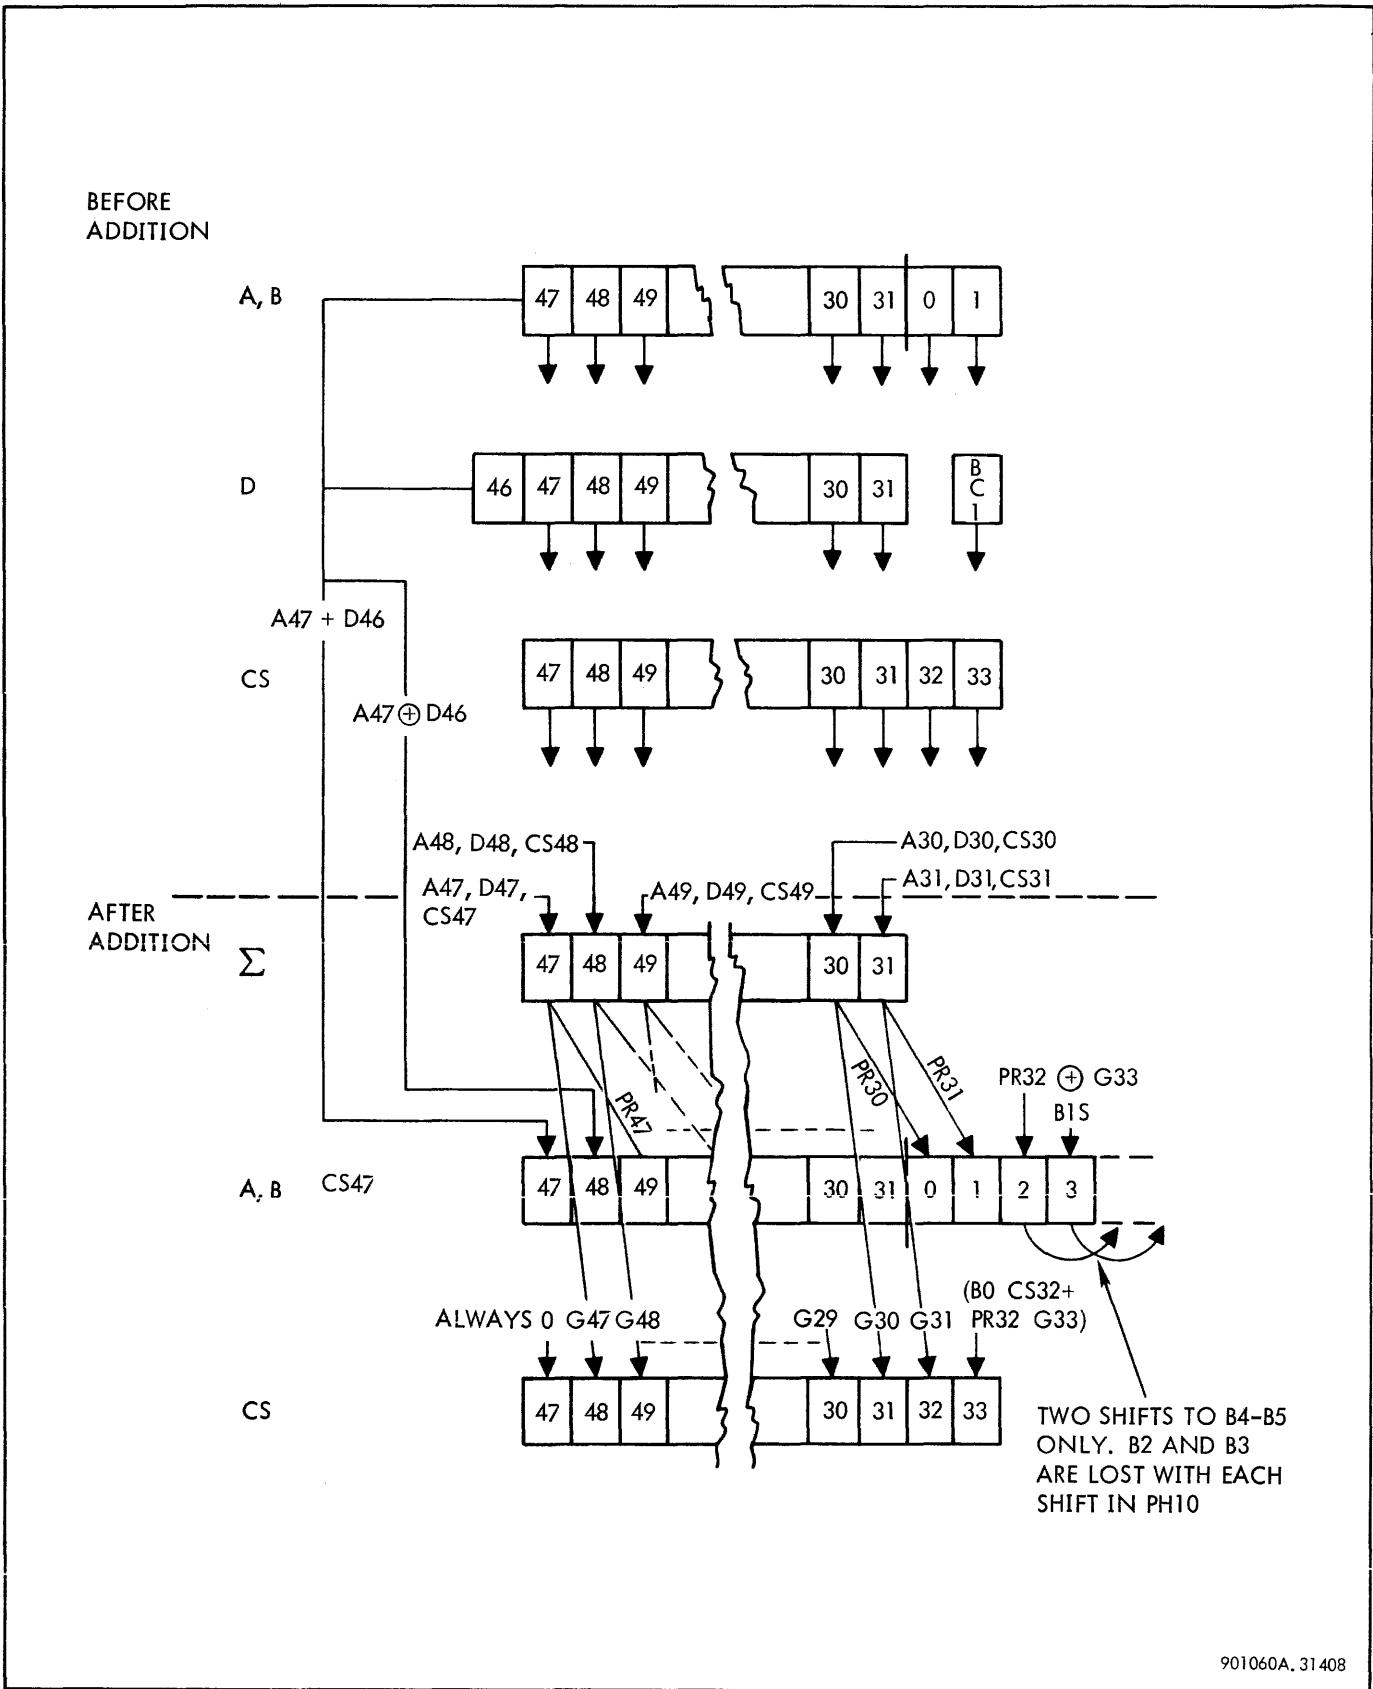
BEFORE ADDITION

A, B

47 48 49 30 31 0 1

D

46 47 48 49 30 31 BC1

A47 + D46

CS

$A47 \oplus D46$

47 48 49 30 31 32 33

A48, D48, CS48

A30, D30, CS30

A47, D47, CS47

A49, D49, CS49

A31, D31, CS31

AFTER ADDITION

$\Sigma$

47 48 49 30 31

PR47

PR30

PR31

$PR32 \oplus G33$

B1S

A, B

CS47

47 48 49 30 31 0 1 2 3

ALWAYS 0 G47 G48

G29 G30 G31

(B0 CS32+ PR32 G33)

CS

47 48 49 30 31 32 33

TWO SHIFTS TO B4–B5 ONLY. B2 AND B3 ARE LOST WITH EACH SHIFT IN PH10

901060A. 31408